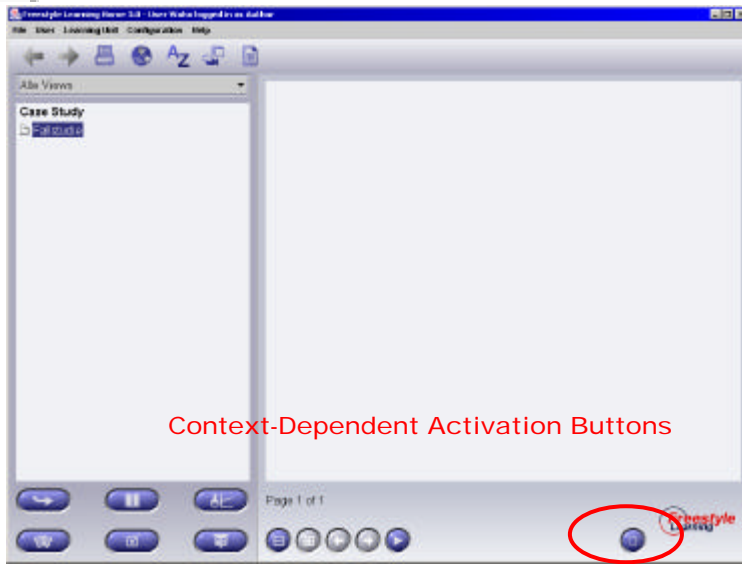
Freestyle Learning Home 3.0 - User Walse logged in as Author

File User Learning Unit Configuration Help

Alle Views

Case Study

Fallstudie

Context-Dependent Activation Buttons

Page 1 of 1

Freestyle Learning